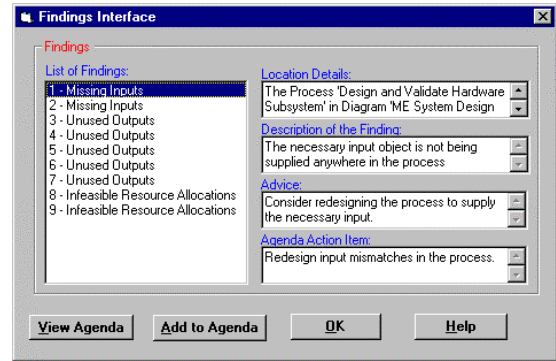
Findings Interface

Findings

List of Findings:
1 - Missing Inputs
2 - Missing Inputs
3 - Unused Outputs
4 - Unused Outputs
5 - Unused Outputs
6 - Unused Outputs
7 - Unused Outputs
8 - Infeasible Resource Allocations
9 - Infeasible Resource Allocations

Location Details:
The Process 'Design and Validate Hardware Subsystem' in Diagram 'ME System Design

Description of the Finding:
The necessary input object is not being supplied anywhere in the process

Advice:
Consider redesigning the process to supply the necessary input.

Agenda Action Item:
Redesign input mismatches in the process.

View Agenda
Add to Agenda
OK
Help